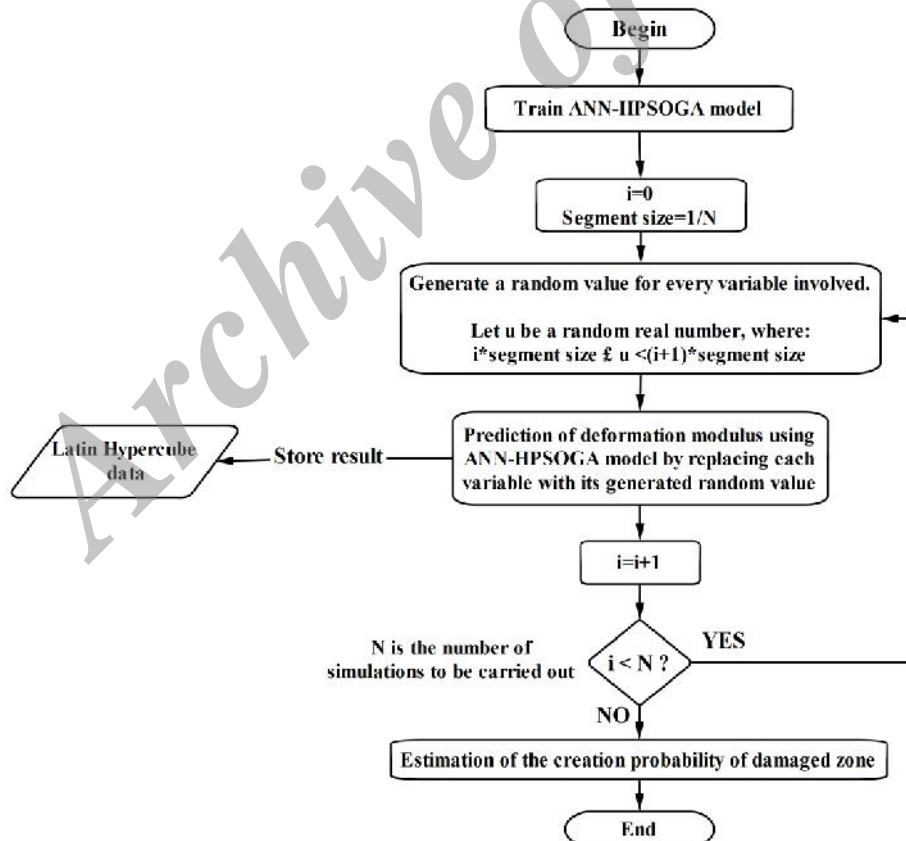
Archive of

Begin

Train ANN-HPSOGA model

i=0
Segment size=1/N

Generate a random value for every variable involved.

Let u be a random real number, where:
i*segment size £ u <(i+1)*segment size

Latin Hypercube data

Store result

Prediction of deformation modulus using ANN-HPSOGA model by replacing each variable with its generated random value

i=i+1

N is the number of simulations to be carried out

i < N ?

YES

NO

Estimation of the creation probability of damaged zone

End